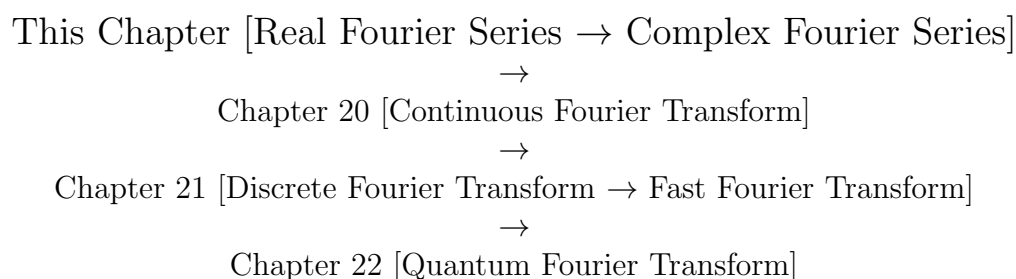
This Chapter [Real Fourier Series $\rightarrow$ Complex Fourier Series]
$\rightarrow$
Chapter 20 [Continuous Fourier Transform]
$\rightarrow$
Chapter 21 [Discrete Fourier Transform $\rightarrow$ Fast Fourier Transform]
$\rightarrow$
Chapter 22 [Quantum Fourier Transform]